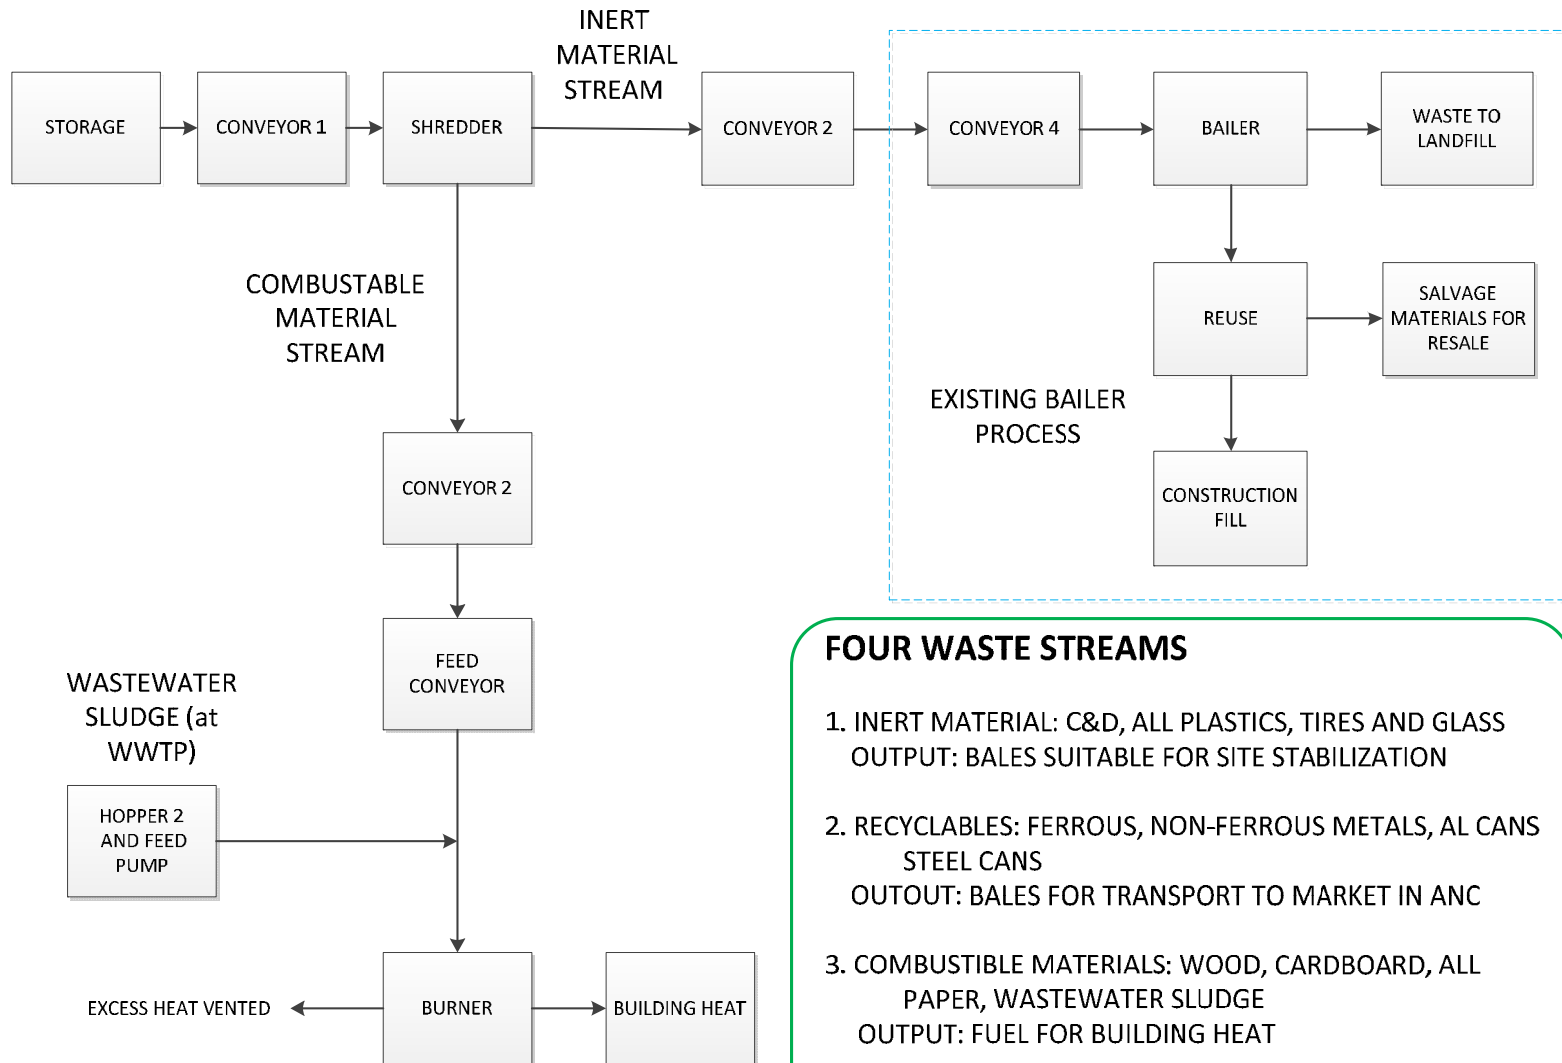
STORAGE

CONVEYOR 1

SHREDDER

INERT MATERIAL STREAM

CONVEYOR 2

CONVEYOR 4

BAILER

WASTE TO LANDFILL

REUSE

SALVAGE MATERIALS FOR RESALE

CONSTRUCTION FILL

EXISTING BAILER PROCESS

COMBUSTABLE MATERIAL STREAM

CONVEYOR 2

FEED CONVEYOR

WASTEWATER SLUDGE (at WWTP)

HOPPER 2 AND FEED PUMP

EXCESS HEAT VENTED

BURNER

BUILDING HEAT

FOUR WASTE STREAMS

1. INERT MATERIAL: C&D, ALL PLASTICS, TIRES AND GLASS
OUTPUT: BALES SUITABLE FOR SITE STABILIZATION

2. RECYCLABLES: FERROUS, NON-FERROUS METALS, AL CANS
STEEL CANS
OUTOUT: BALES FOR TRANSPORT TO MARKET IN ANC

3. COMBUSTIBLE MATERIALS: WOOD, CARDBOARD, ALL
PAPER, WASTEWATER SLUDGE
OUTPUT: FUEL FOR BUILDING HEAT